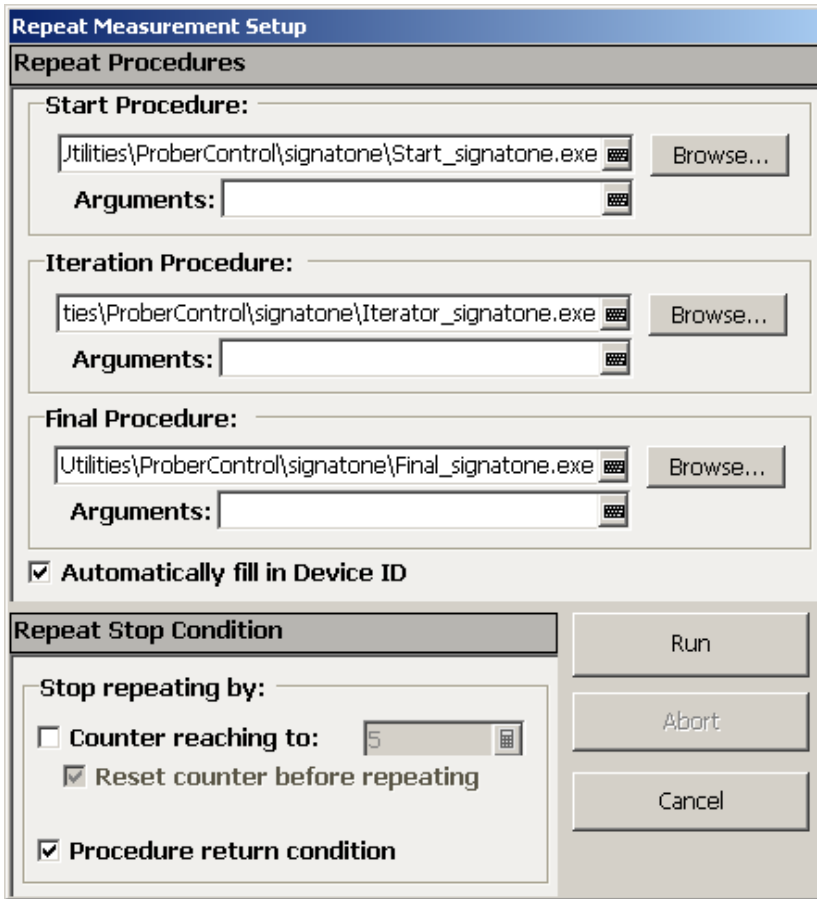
Repeat Measurement Setup

Repeat Procedures

Start Procedure:

Jtilities\ProberControl\signatone\Start_signatone.exe

Browse...

Arguments:

Iteration Procedure:

ties\ProberControl\signatone\Iterator_signatone.exe

Browse...

Arguments:

Final Procedure:

Utilities\ProberControl\signatone\Final_signatone.exe

Browse...

Arguments:

☑ Automatically fill in Device ID

Repeat Stop Condition

Stop repeating by:

☐ Counter reaching to: 5

☑ Reset counter before repeating

☑ Procedure return condition

Run

Abort

Cancel